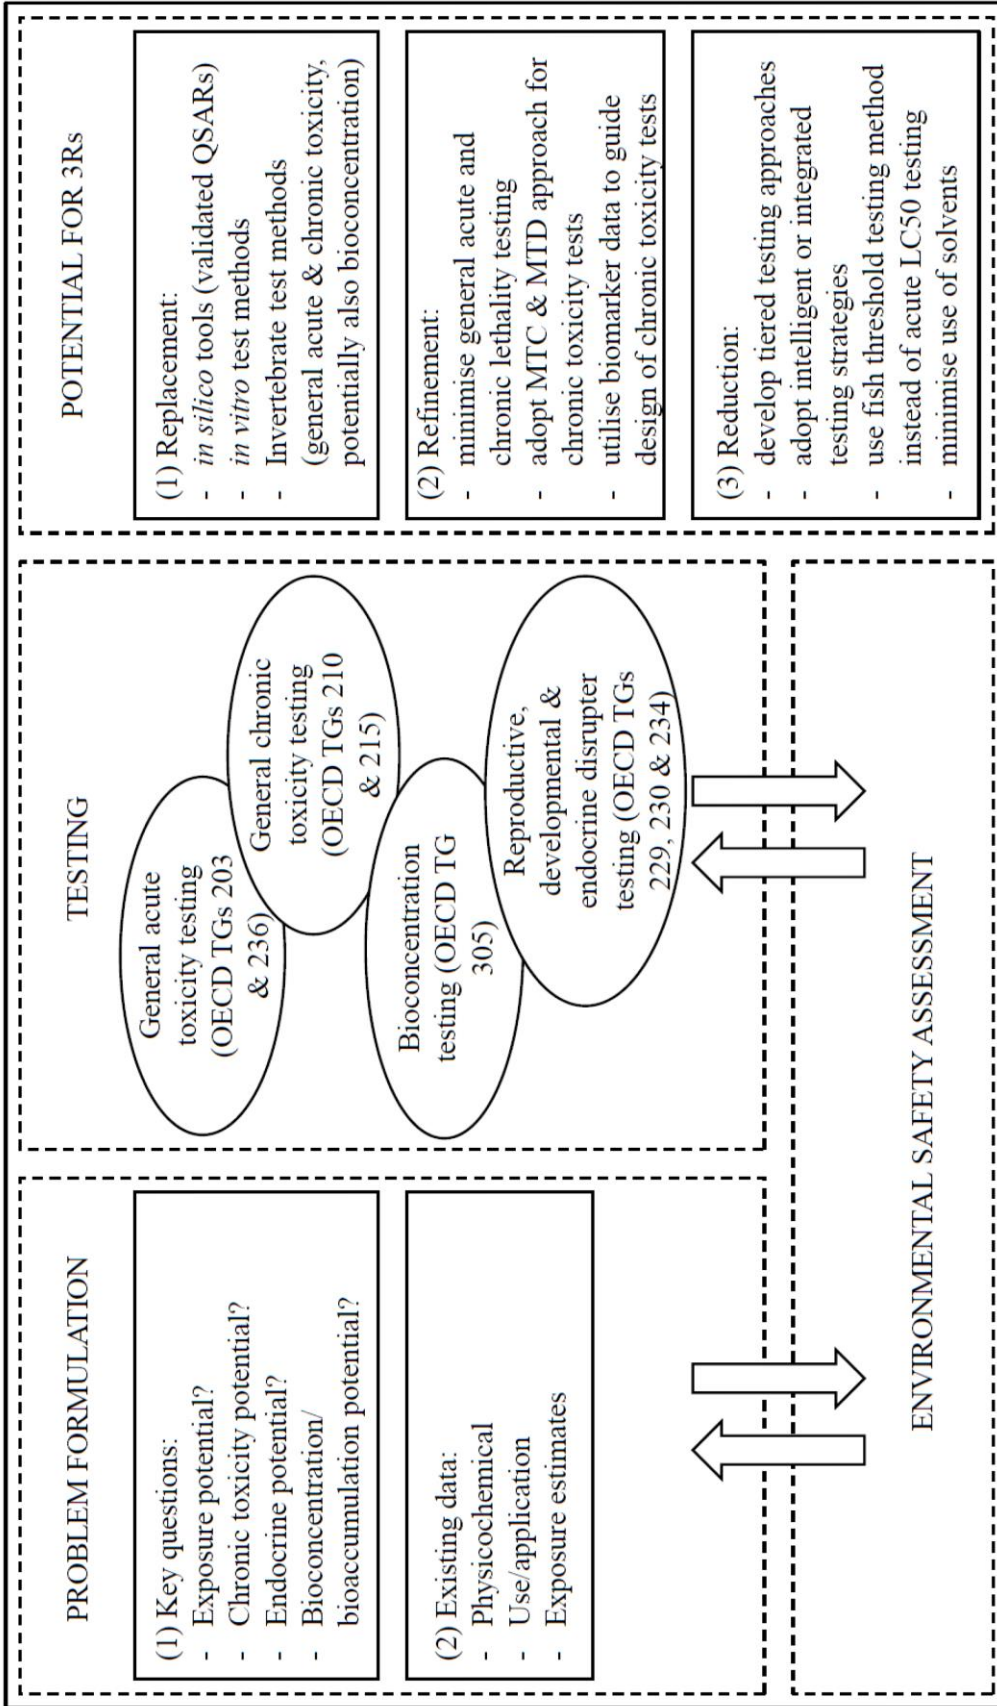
PROBLEM FORMULATION

(1) Key questions:
- Exposure potential?
- Chronic toxicity potential?
- Endocrine potential?
- Bioconcentration/ bioaccumulation potential?

(2) Existing data:
- Physicochemical
- Use/application
- Exposure estimates

TESTING

General acute toxicity testing (OECD TGs 203 & 236)

General chronic toxicity testing (OECD TGs 210 & 215)

Bioconcentration testing (OECD TG 305)

Reproductive, developmental & endocrine disrupter testing (OECD TGs 229, 230 & 234)

POTENTIAL FOR 3Rs

(1) Replacement:
- *in silico* tools (validated QSARs)
- *in vitro* test methods
- Invertebrate test methods (general acute & chronic toxicity, potentially also bioconcentration)

(2) Refinement:
- minimise general acute and chronic lethality testing
- adopt MTC & MTD approach for chronic toxicity tests
- utilise biomarker data to guide design of chronic toxicity tests

(3) Reduction:
- develop tiered testing approaches
- adopt intelligent or integrated testing strategies
- use fish threshold testing method instead of acute LC50 testing
- minimise use of solvents

ENVIRONMENTAL SAFETY ASSESSMENT